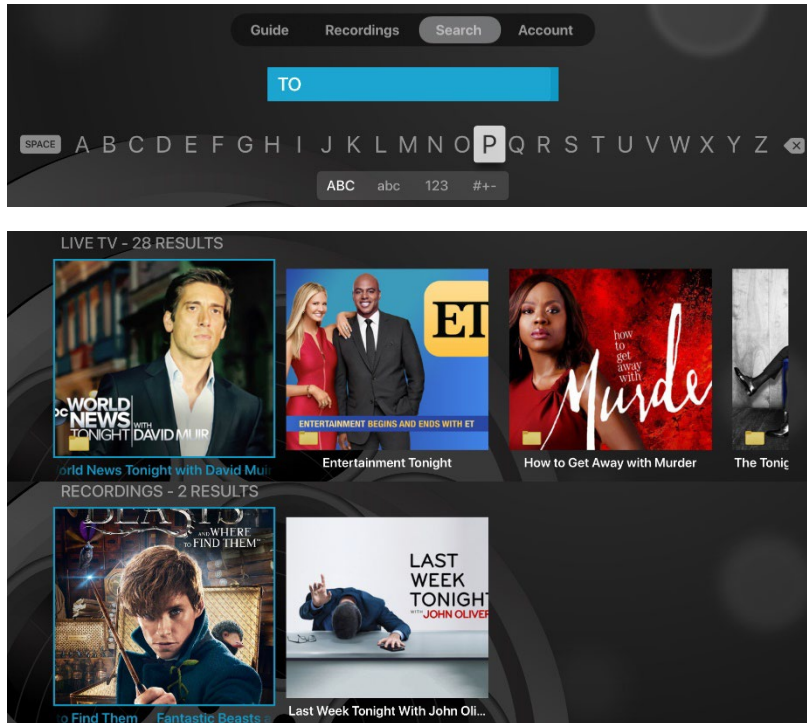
Guide Recordings Search Account

TO

SPACE A B C D E F G H I J K L M N O P Q R S T U V W X Y Z

ABC abc 123 #+-

LIVE TV - 28 RESULTS

abc WORLD NEWS TONIGHT WITH DAVID MUIR

orld News Tonight with David Mui

ET

ENTERTAINMENT BEGINS AND ENDS WITH ET

Entertainment Tonight

how to get away with Murde

How to Get Away with Murder

The Tonig

RECORDINGS - 2 RESULTS

BEASTS AND WHERE TO FIND THEM

o Find Them Fantastic Beasts

LAST WEEK TONIGHT WITH JOHN OLIVER

Last Week Tonight With John Oli...